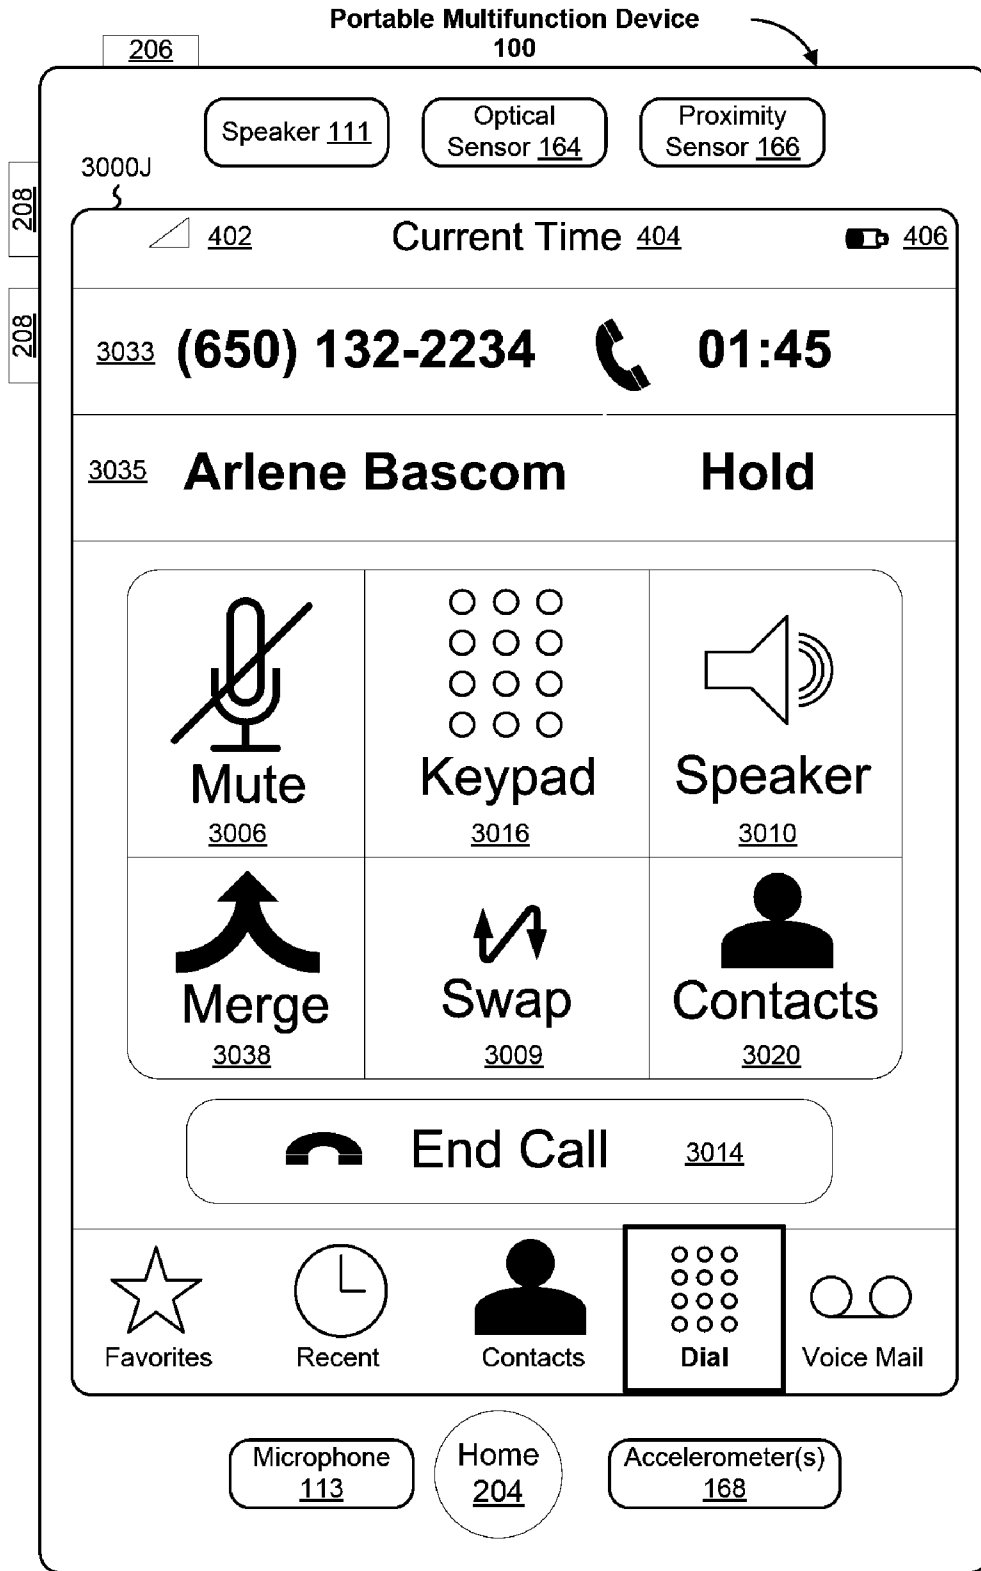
Portable Multifunction Device
100

206

Speaker 111

Optical Sensor 164

Proximity Sensor 166

3000J

208

208

402

Current Time 404

406

3033 (650) 132-2234 01:45

3035 Arlene Bascom Hold

Mute
3006

Keypad
3016

Speaker
3010

Merge
3038

Swap
3009

Contacts
3020

End Call 3014

Favorites

Recent

Contacts

Dial

Voice Mail

Microphone
113

Home
204

Accelerometer(s)
168